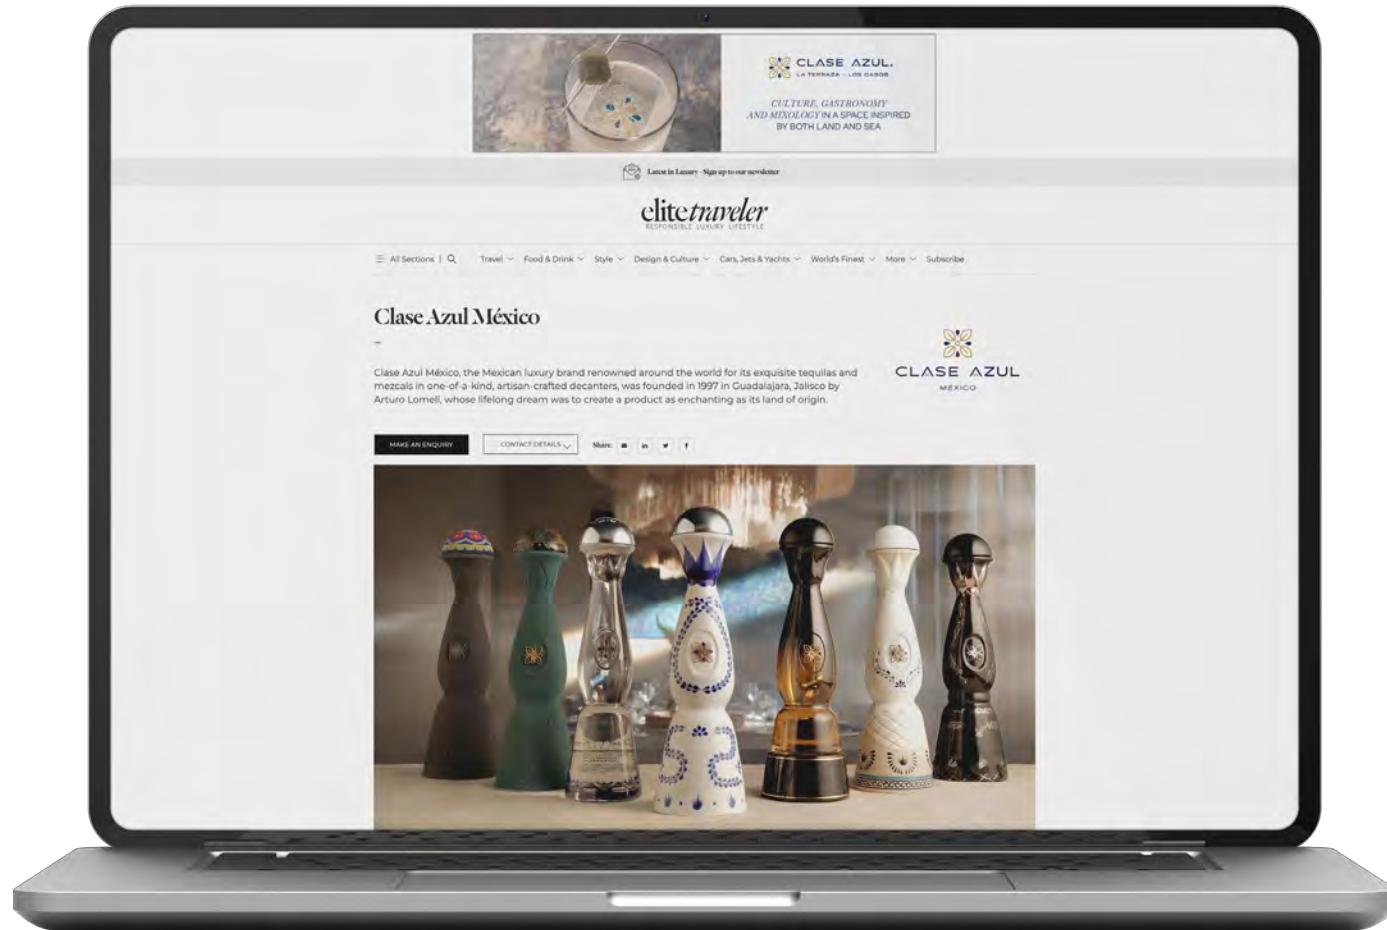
CLASE AZUL.
LA TERRAZA – LOS CABOS

CULTURE, GASTRONOMY AND MIXOLOGY IN A SPACE INSPIRED BY BOTH LAND AND SEA

Latest in Luxury - Sign up to our newsletter

elitetraveler
RESPONSIBLE LUXURY LIFESTYLE

All Sections | Travel Food & Drink Style Design & Culture Cars, Jets & Yachts World's Finest More Subscribe

Clase Azul México

Clase Azul México, the Mexican luxury brand renowned around the world for its exquisite tequilas and mezcals in one-of-a-kind, artisan-crafted decanters, was founded in 1997 in Guadalajara, Jalisco by Arturo Lomeli, whose lifelong dream was to create a product as enchanting as its land of origin.

CLASE AZUL
MÉXICO

MAKE AN ENQUIRY

CONTACT DETAILS

Share: